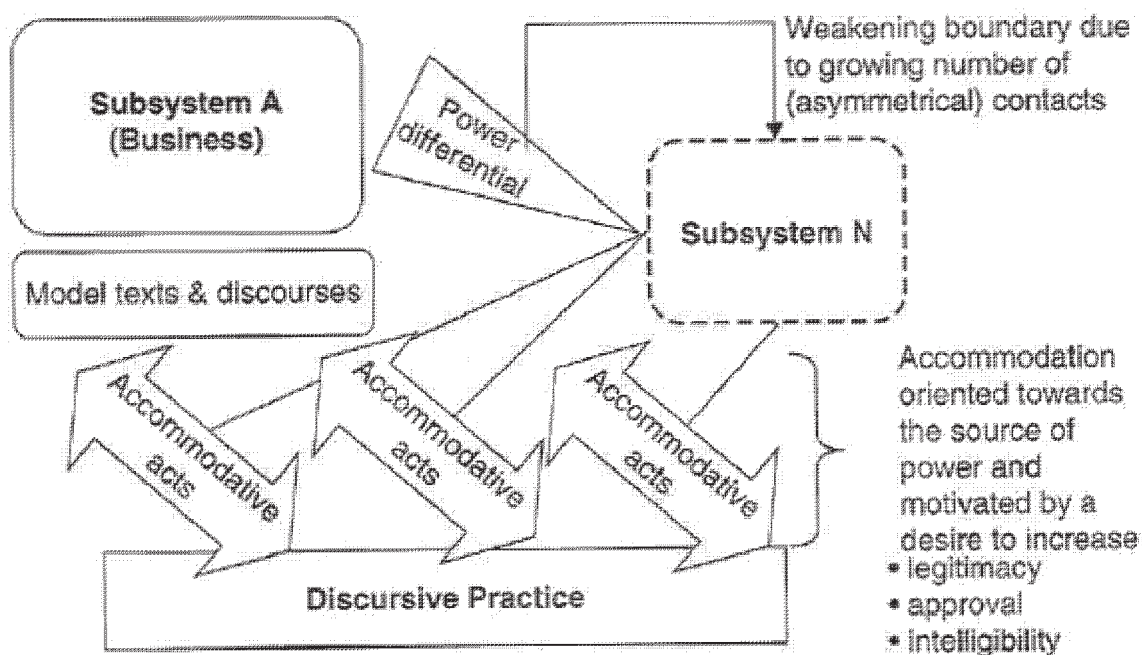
Subsystem A (Business)

Power differential

Weakening boundary due to growing number of (asymmetrical) contacts

Subsystem N

Model texts & discourses

Accommodative acts

Accommodative acts

Accommodative acts

Accommodation oriented towards the source of power and motivated by a desire to increase
• legitimacy
• approval
• intelligibility

Discursive Practice